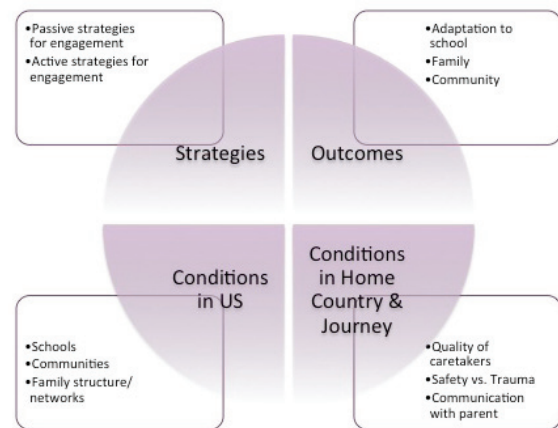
•Passive strategies for engagement
•Active strategies for engagement

•Adaptation to school
•Family
•Community

Strategies

Outcomes

Conditions in US

Conditions in Home Country & Journey

•Schools
•Communities
•Family structure/ networks

•Quality of caretakers
•Safety vs. Trauma
•Communication with parent